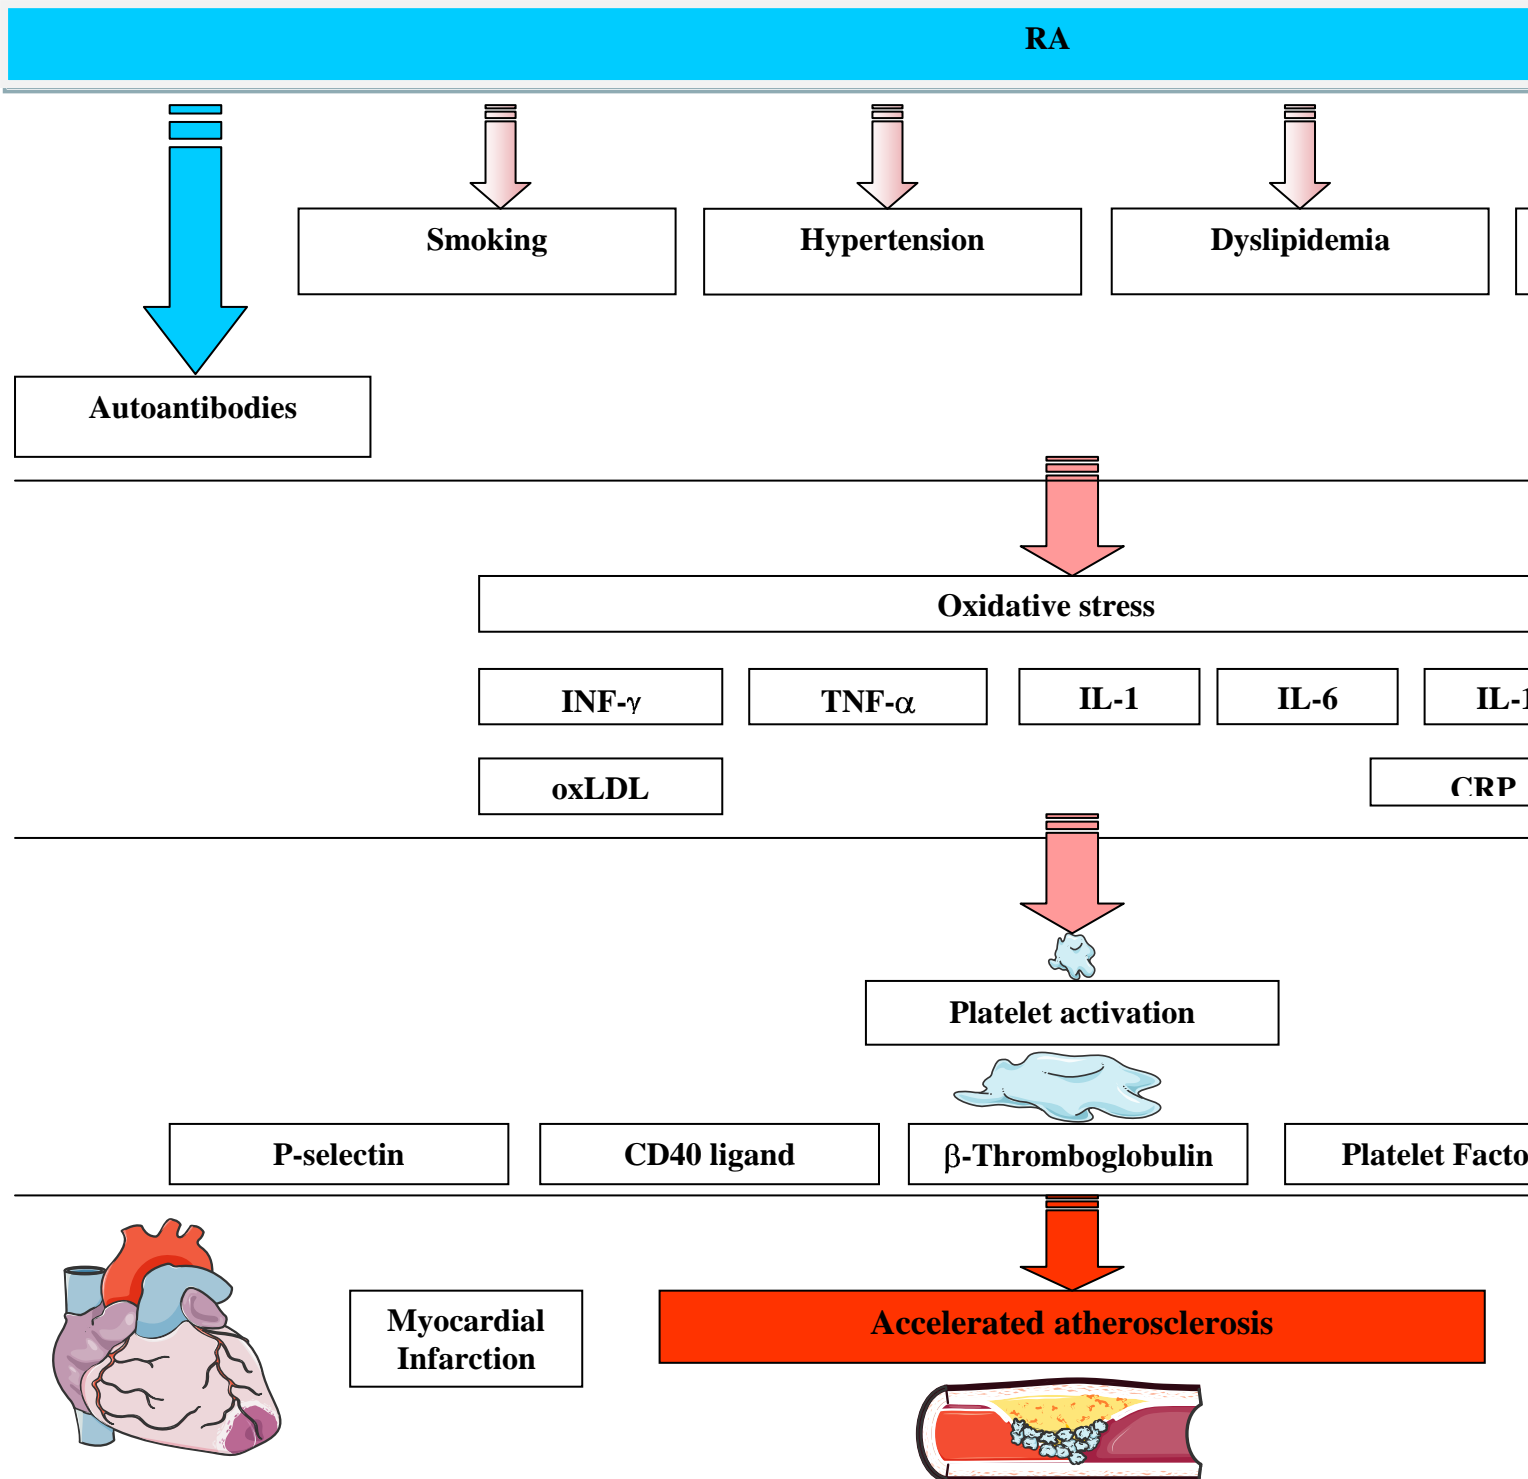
RA

Smoking

Hypertension

Dyslipidemia

Autoantibodies

Oxidative stress

INF-$\gamma$

TNF-$\alpha$

IL-1

IL-6

IL-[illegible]

oxLDL

CRP

Platelet activation

P-selectin

CD40 ligand

$\beta$-Thromboglobulin

Platelet Facto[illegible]

Myocardial Infarction

Accelerated atherosclerosis